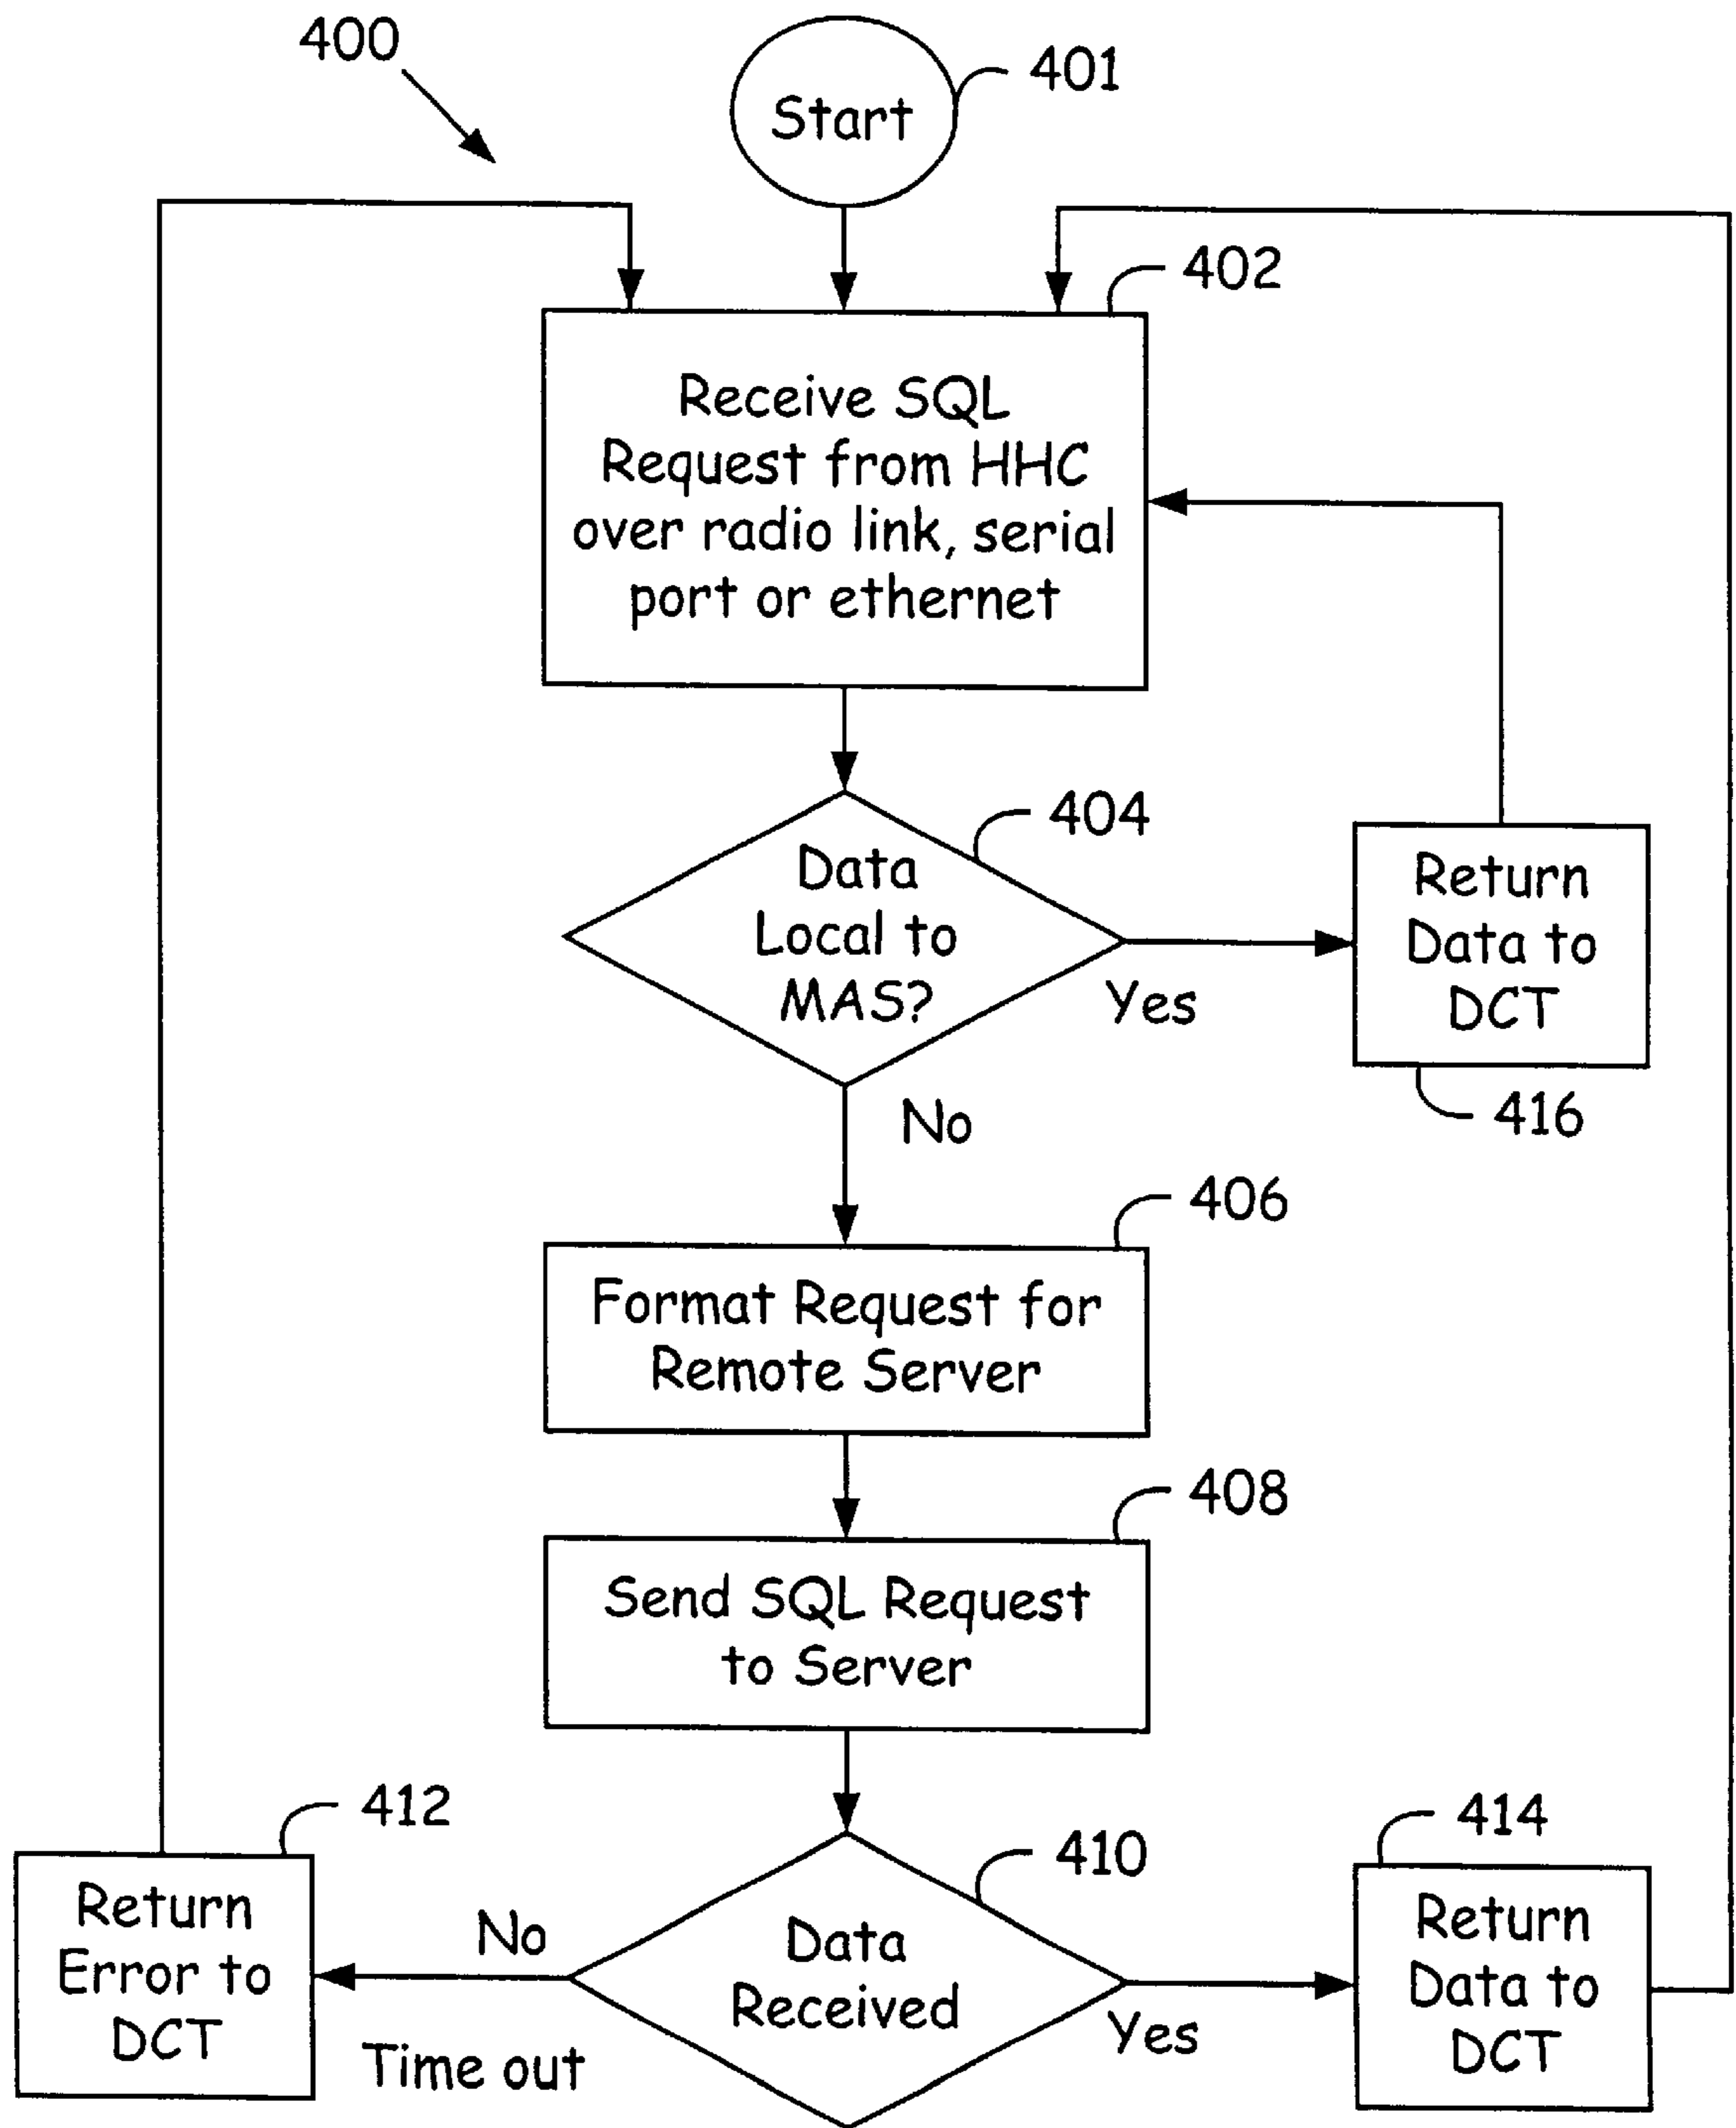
400

Start 401

402

Receive SQL Request from HHC over radio link, serial port or ethernet

404

Data Local to MAS?

Yes

Return Data to DCT

416

No

406

Format Request for Remote Server

408

Send SQL Request to Server

412

Return Error to DCT

No

Time out

410

Data Received

Yes

414

Return Data to DCT